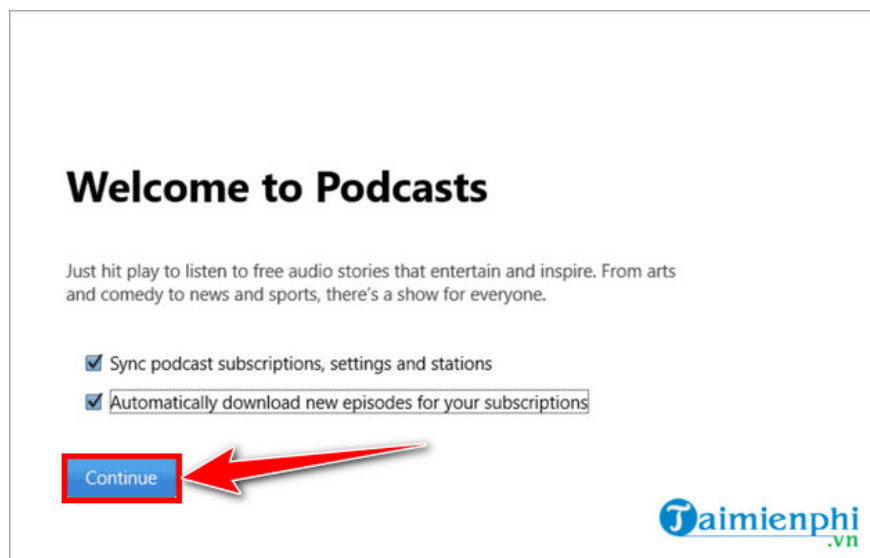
Welcome to Podcasts

Just hit play to listen to free audio stories that entertain and inspire. From arts and comedy to news and sports, there's a show for everyone.

Sync podcast subscriptions, settings and stations

Automatically download new episodes for your subscriptions

Continue

Taimienphi
.vn